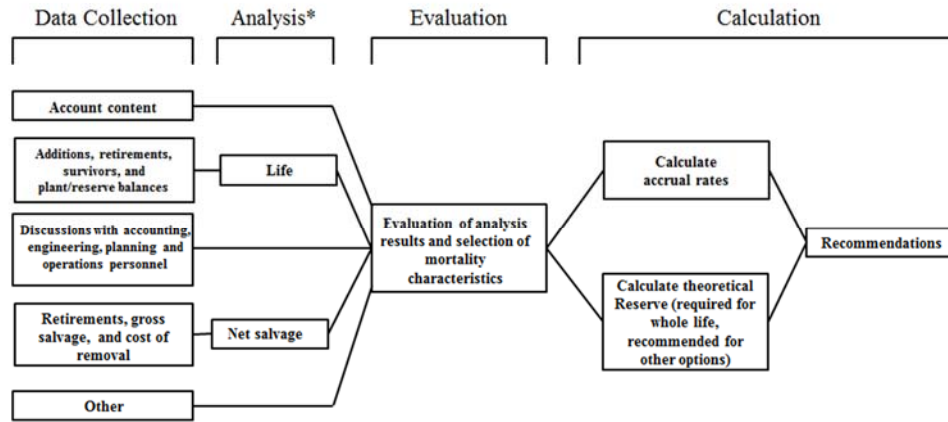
Data Collection

Analysis*

Evaluation

Calculation

Account content

Additions, retirements, survivors, and plant/reserve balances

Life

Discussions with accounting, engineering, planning and operations personnel

Retirements, gross salvage, and cost of removal

Net salvage

Other

Evaluation of analysis results and selection of mortality characteristics

Calculate accrual rates

Calculate theoretical Reserve (required for whole life, recommended for other options)

Recommendations